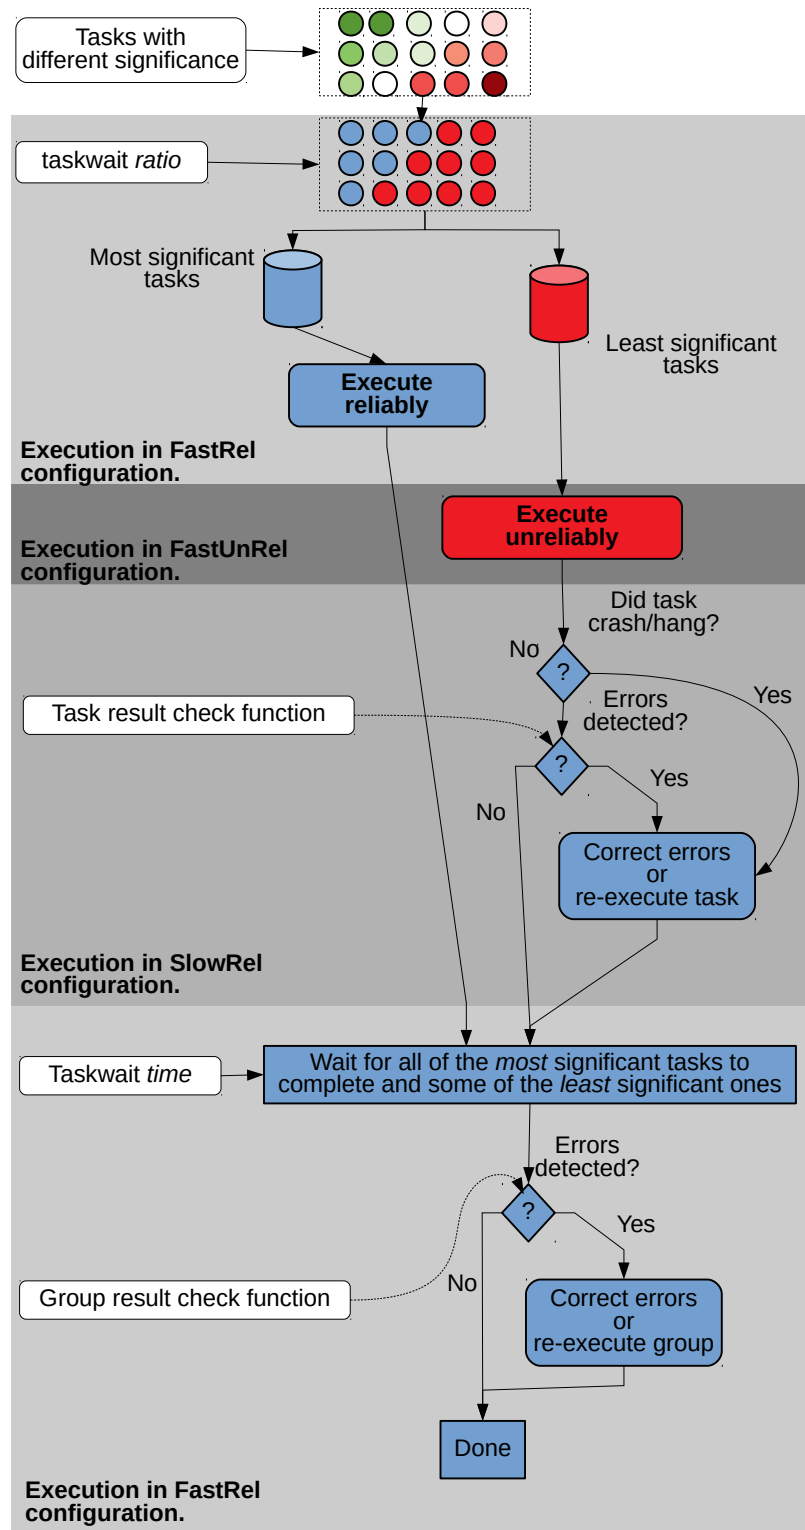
Tasks with different significance

taskwait *ratio*

Most significant tasks

Least significant tasks

Execute reliably

Execution in FastRel configuration.

Execute unreliably

Execution in FastUnRel configuration.

Did task crash/hang?

No

?

Yes

Task result check function

Errors detected?

?

Yes

No

Correct errors or re-execute task

Execution in SlowRel configuration.

Taskwait *time*

Wait for all of the *most* significant tasks to complete and some of the *least* significant ones

Errors detected?

?

Yes

No

Group result check function

Correct errors or re-execute group

Done

Execution in FastRel configuration.